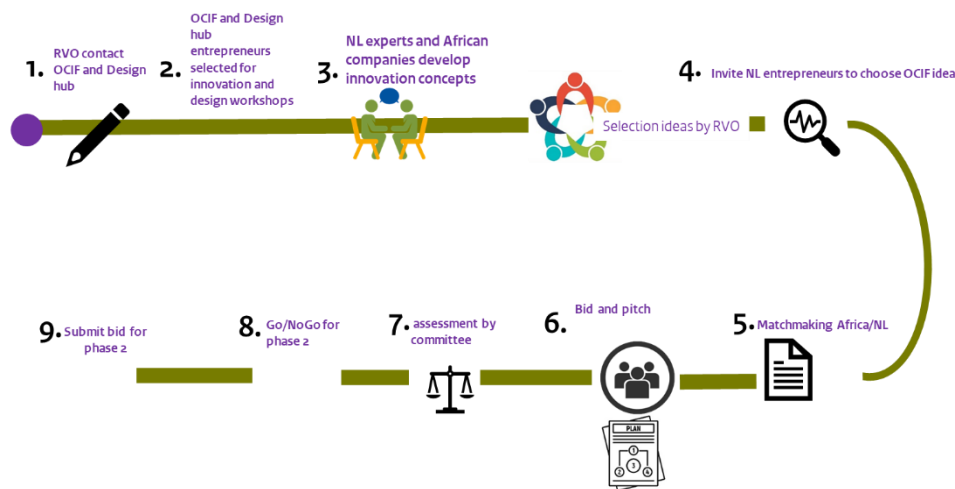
1. RVO contact OCIF and Design hub

2. OCIF and Design hub entrepreneurs selected for innovation and design workshops

3. NL experts and African companies develop innovation concepts

Selection ideas by RVO

4. Invite NL entrepreneurs to choose OCIF idea

5. Matchmaking Africa/NL

6. Bid and pitch

PLAN

7. assessment by committee

8. Go/NoGo for phase 2

9. Submit bid for phase 2